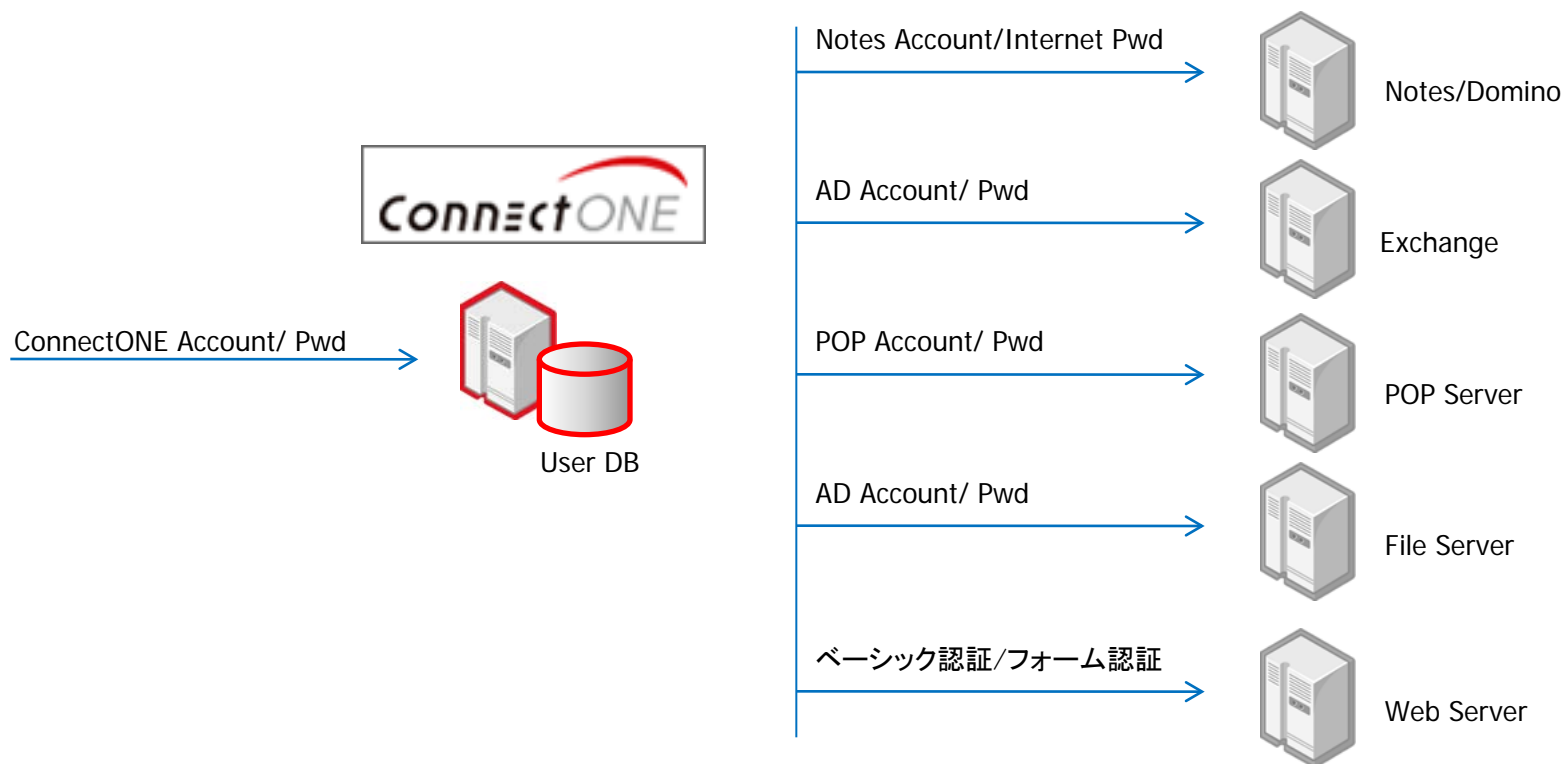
ConnectONE

ConnectONE Account/ Pwd

User DB

Notes Account/Internet Pwd

Notes/Domino

AD Account/ Pwd

Exchange

POP Account/ Pwd

POP Server

AD Account/ Pwd

File Server

ベーシック認証/フォーム認証

Web Server